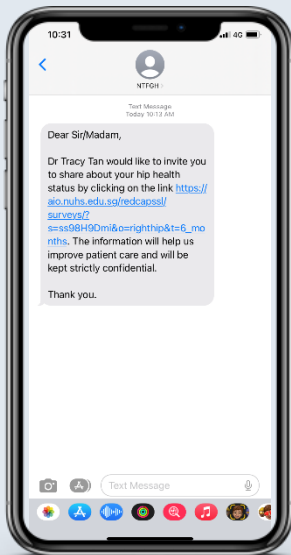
10:31

4G

NTFGH

Text Message
Today 10:13 AM

Dear Sir/Madam,

Dr Tracy Tan would like to invite you to share about your hip health status by clicking on the link https://aio.nuhs.edu.sg/redcapssl/surveys/?s=ss98H9Dmi&o=righthip&t=6_months. The information will help us improve patient care and will be kept strictly confidential.

Thank you.

Text Message